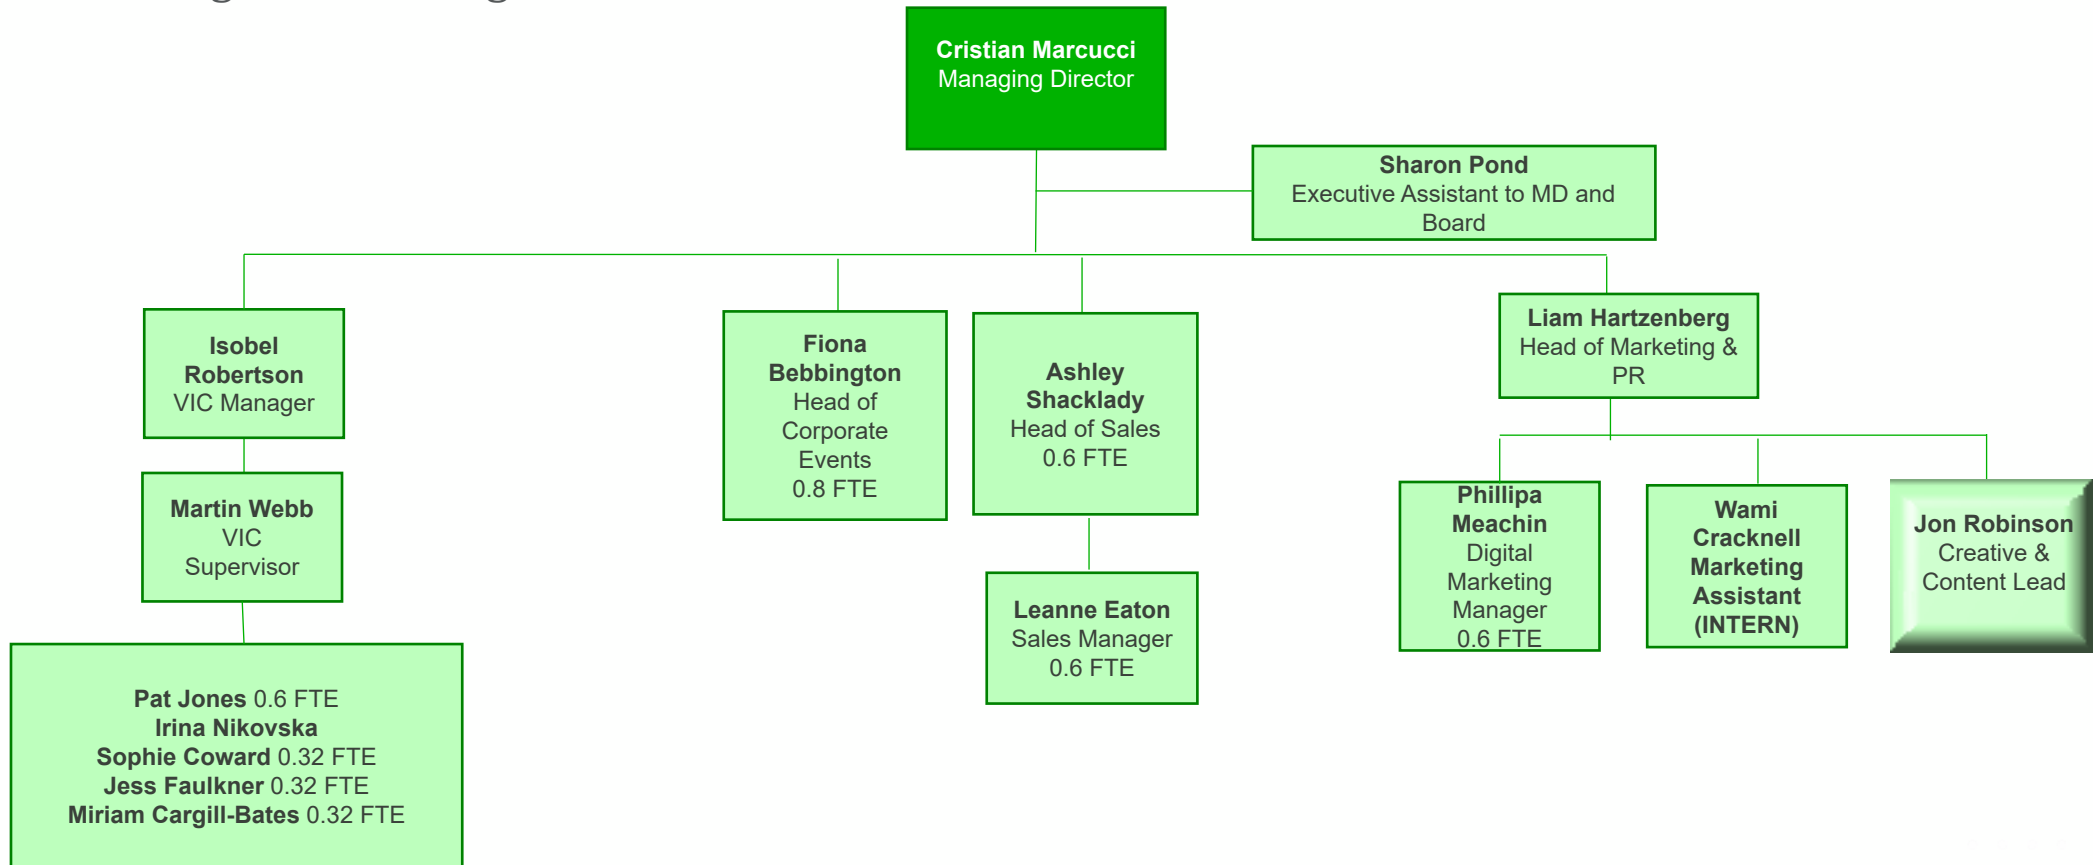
Cristian Marcucci
Managing Director

Sharon Pond
Executive Assistant to MD and Board

Isobel Robertson
VIC Manager

Martin Webb
VIC Supervisor

Pat Jones 0.6 FTE
Irina Nikovska
Sophie Coward 0.32 FTE
Jess Faulkner 0.32 FTE
Miriam Cargill-Bates 0.32 FTE

Fiona Bebbington
Head of Corporate Events
0.8 FTE

Ashley Shacklady
Head of Sales
0.6 FTE

Leanne Eaton
Sales Manager
0.6 FTE

Liam Hartzenberg
Head of Marketing & PR

Phillipa Meachin
Digital Marketing Manager
0.6 FTE

Wami Cracknell
Marketing Assistant
(INTERN)

Jon Robinson
Creative & Content Lead